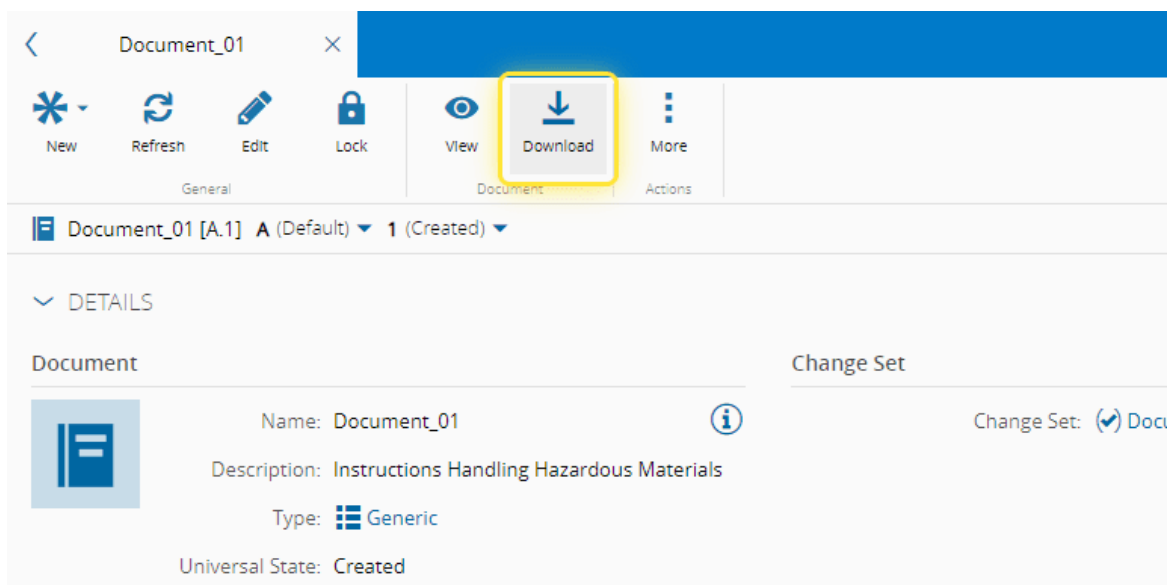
Document_01

New Refresh Edit Lock
General

View Download
Document

More
Actions

Document_01 [A.1] A (Default) 1 (Created)

DETAILS

Document

Name: Document_01

Description: Instructions Handling Hazardous Materials

Type: Generic

Universal State: Created

Change Set

Change Set: Docu